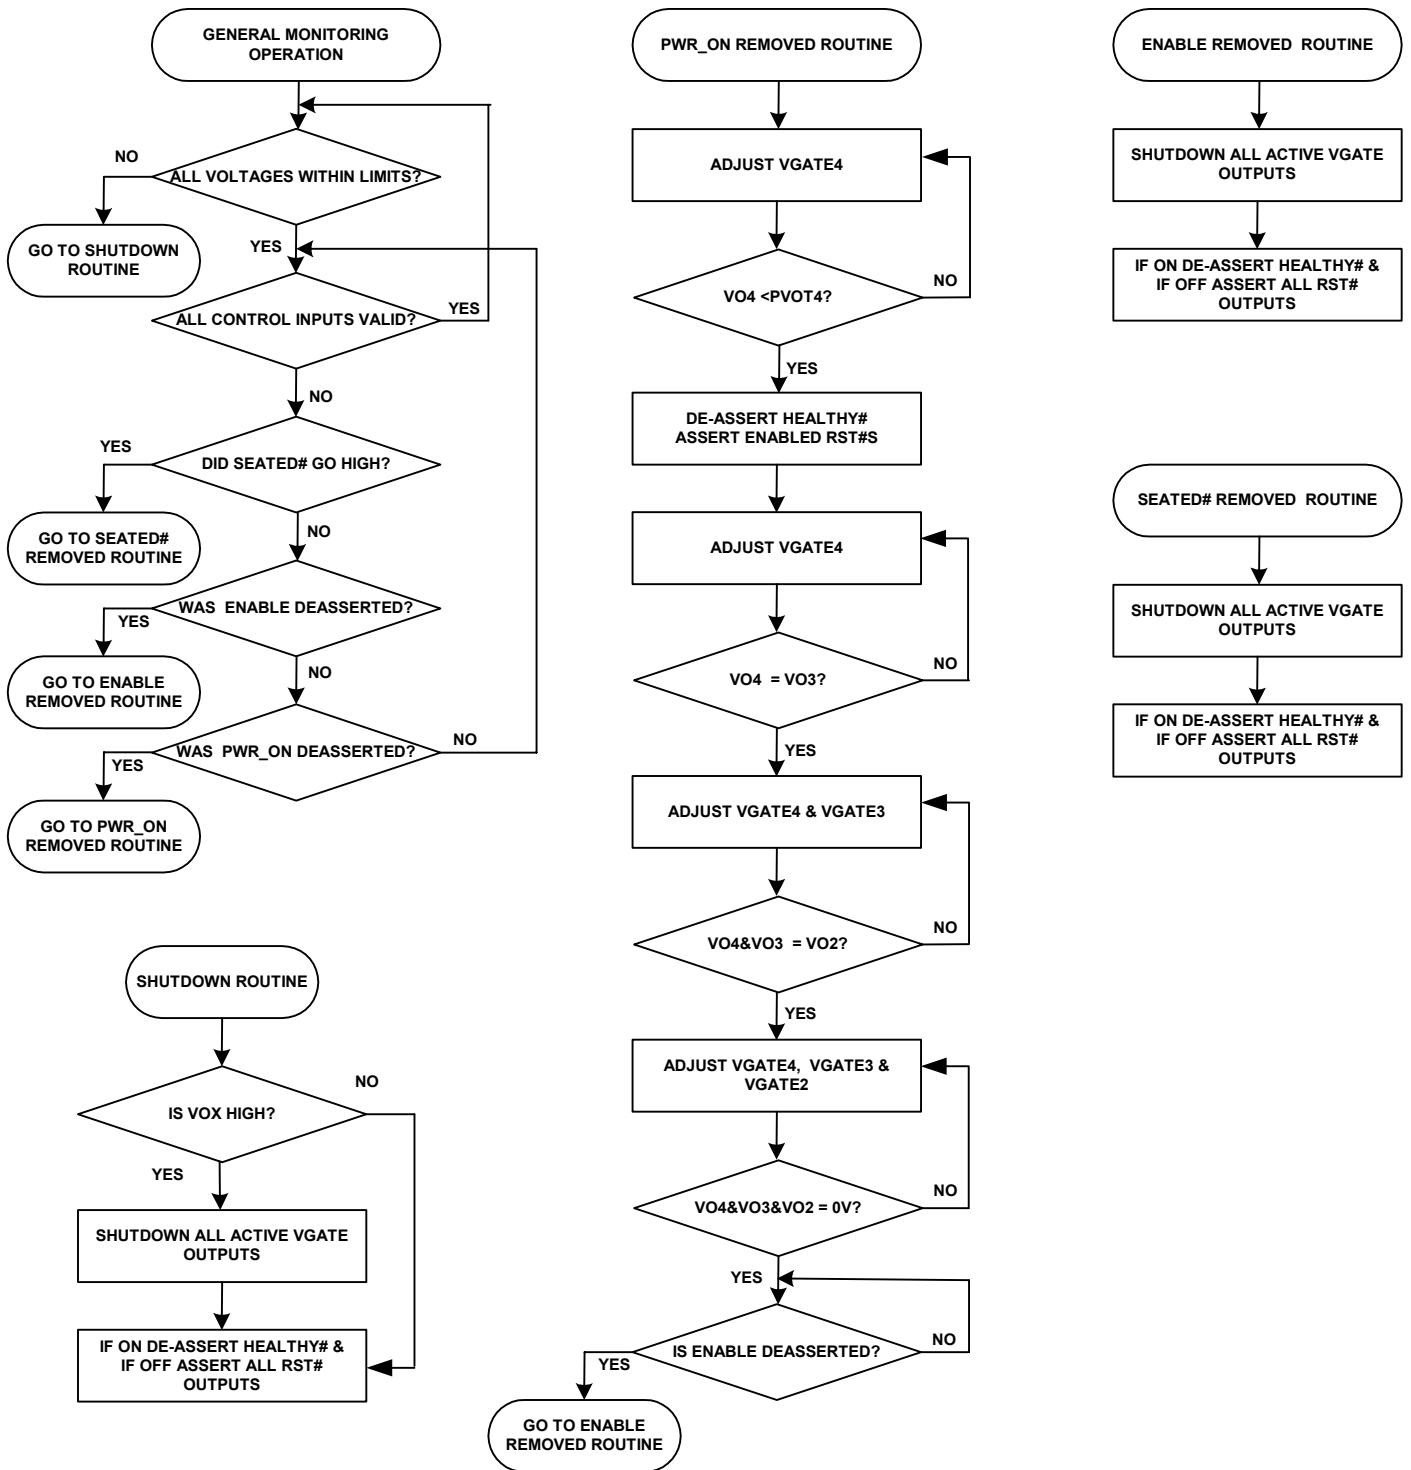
GENERAL MONITORING OPERATION

NO

ALL VOLTAGES WITHIN LIMITS?

GO TO SHUTDOWN ROUTINE

YES

ALL CONTROL INPUTS VALID?

YES

NO

YES

DID SEATED# GO HIGH?

GO TO SEATED# REMOVED ROUTINE

NO

WAS ENABLE DEASSERTED?

YES

GO TO ENABLE REMOVED ROUTINE

NO

WAS PWR_ON DEASSERTED?

NO

YES

GO TO PWR_ON REMOVED ROUTINE

SHUTDOWN ROUTINE

NO

IS VOX HIGH?

YES

SHUTDOWN ALL ACTIVE VGATE OUTPUTS

IF ON DE-ASSERT HEALTHY# & IF OFF ASSERT ALL RST# OUTPUTS

PWR_ON REMOVED ROUTINE

ADJUST VGATE4

VO4 <PVOT4?

NO

YES

DE-ASSERT HEALTHY# ASSERT ENABLED RST#S

ADJUST VGATE4

VO4 = VO3?

NO

YES

ADJUST VGATE4 & VGATE3

VO4&VO3 = VO2?

NO

YES

ADJUST VGATE4, VGATE3 & VGATE2

VO4&VO3&VO2 = 0V?

NO

YES

IS ENABLE DEASSERTED?

NO

YES

GO TO ENABLE REMOVED ROUTINE

ENABLE REMOVED ROUTINE

SHUTDOWN ALL ACTIVE VGATE OUTPUTS

IF ON DE-ASSERT HEALTHY# & IF OFF ASSERT ALL RST# OUTPUTS

SEATED# REMOVED ROUTINE

SHUTDOWN ALL ACTIVE VGATE OUTPUTS

IF ON DE-ASSERT HEALTHY# & IF OFF ASSERT ALL RST# OUTPUTS